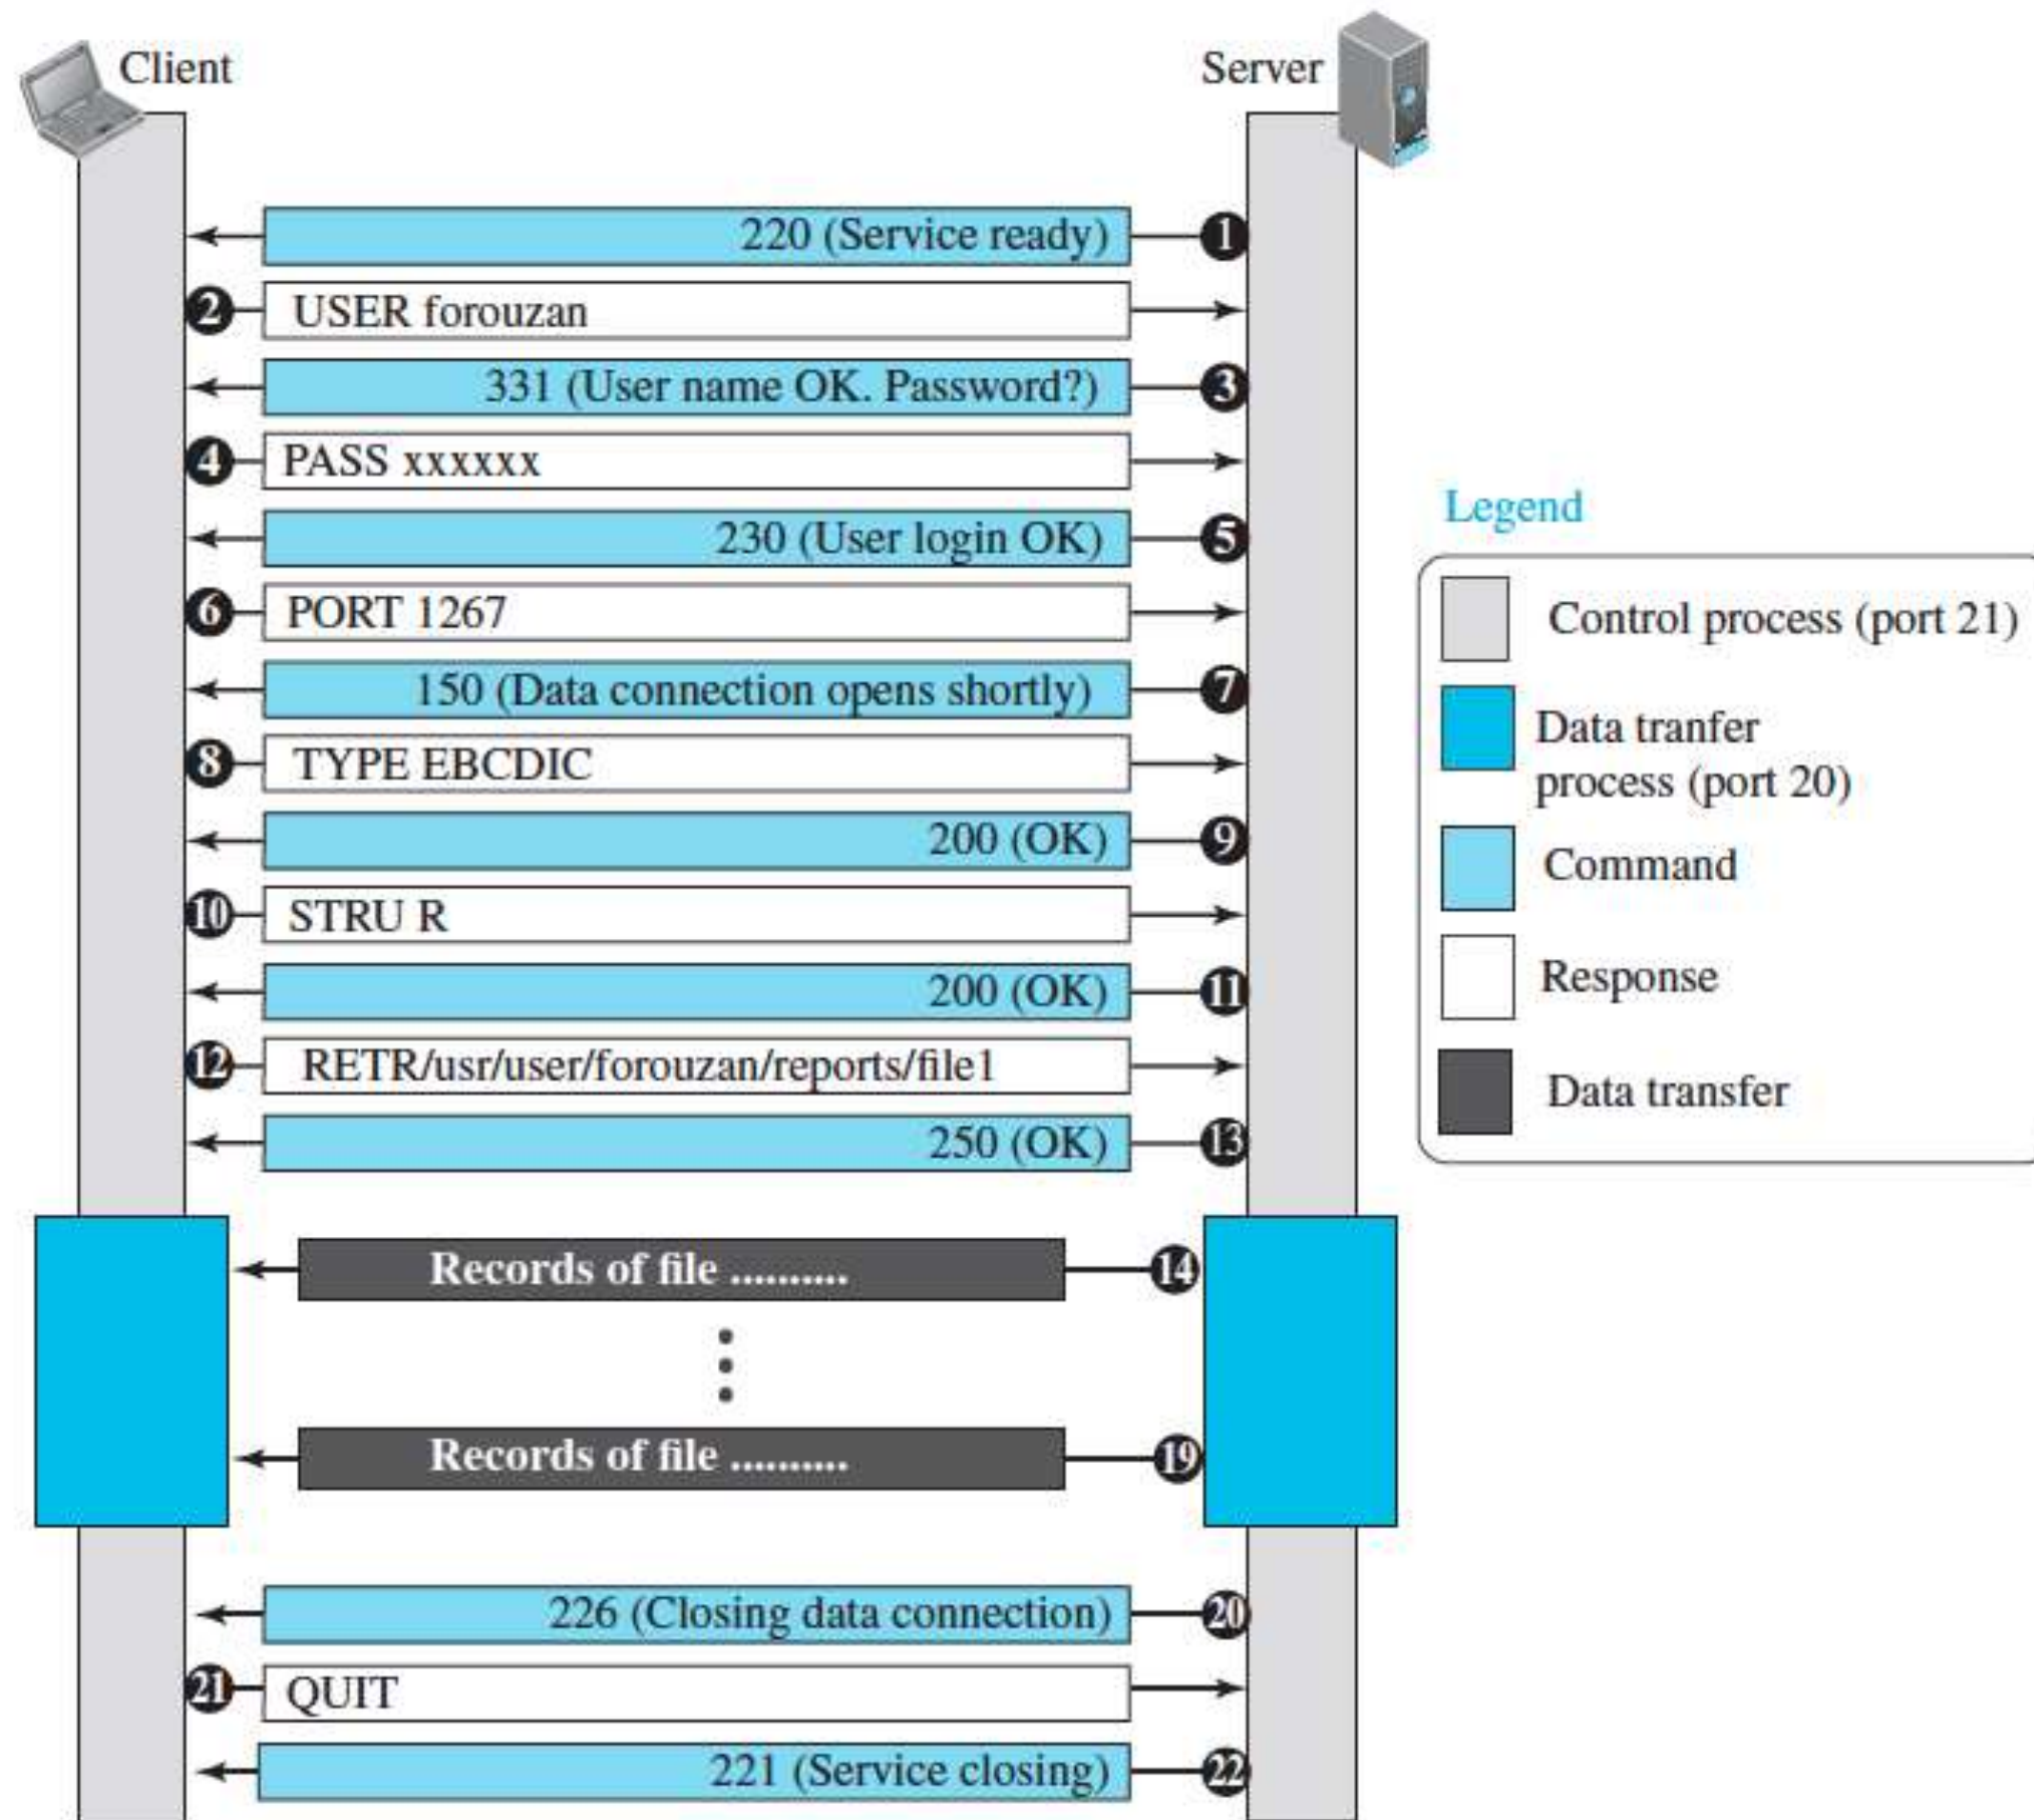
Client

Server

1 220 (Service ready)

2 USER forouzan

3 331 (User name OK. Password?)

4 PASS xxxxxx

5 230 (User login OK)

6 PORT 1267

7 150 (Data connection opens shortly)

8 TYPE EBCDIC

9 200 (OK)

10 STRU R

11 200 (OK)

12 RETR/usr/user/forouzan/reports/file1

13 250 (OK)

14 Records of file ..........

19 Records of file ..........

20 226 (Closing data connection)

21 QUIT

22 221 (Service closing)

Legend

Control process (port 21)

Data tranfer process (port 20)

Command

Response

Data transfer